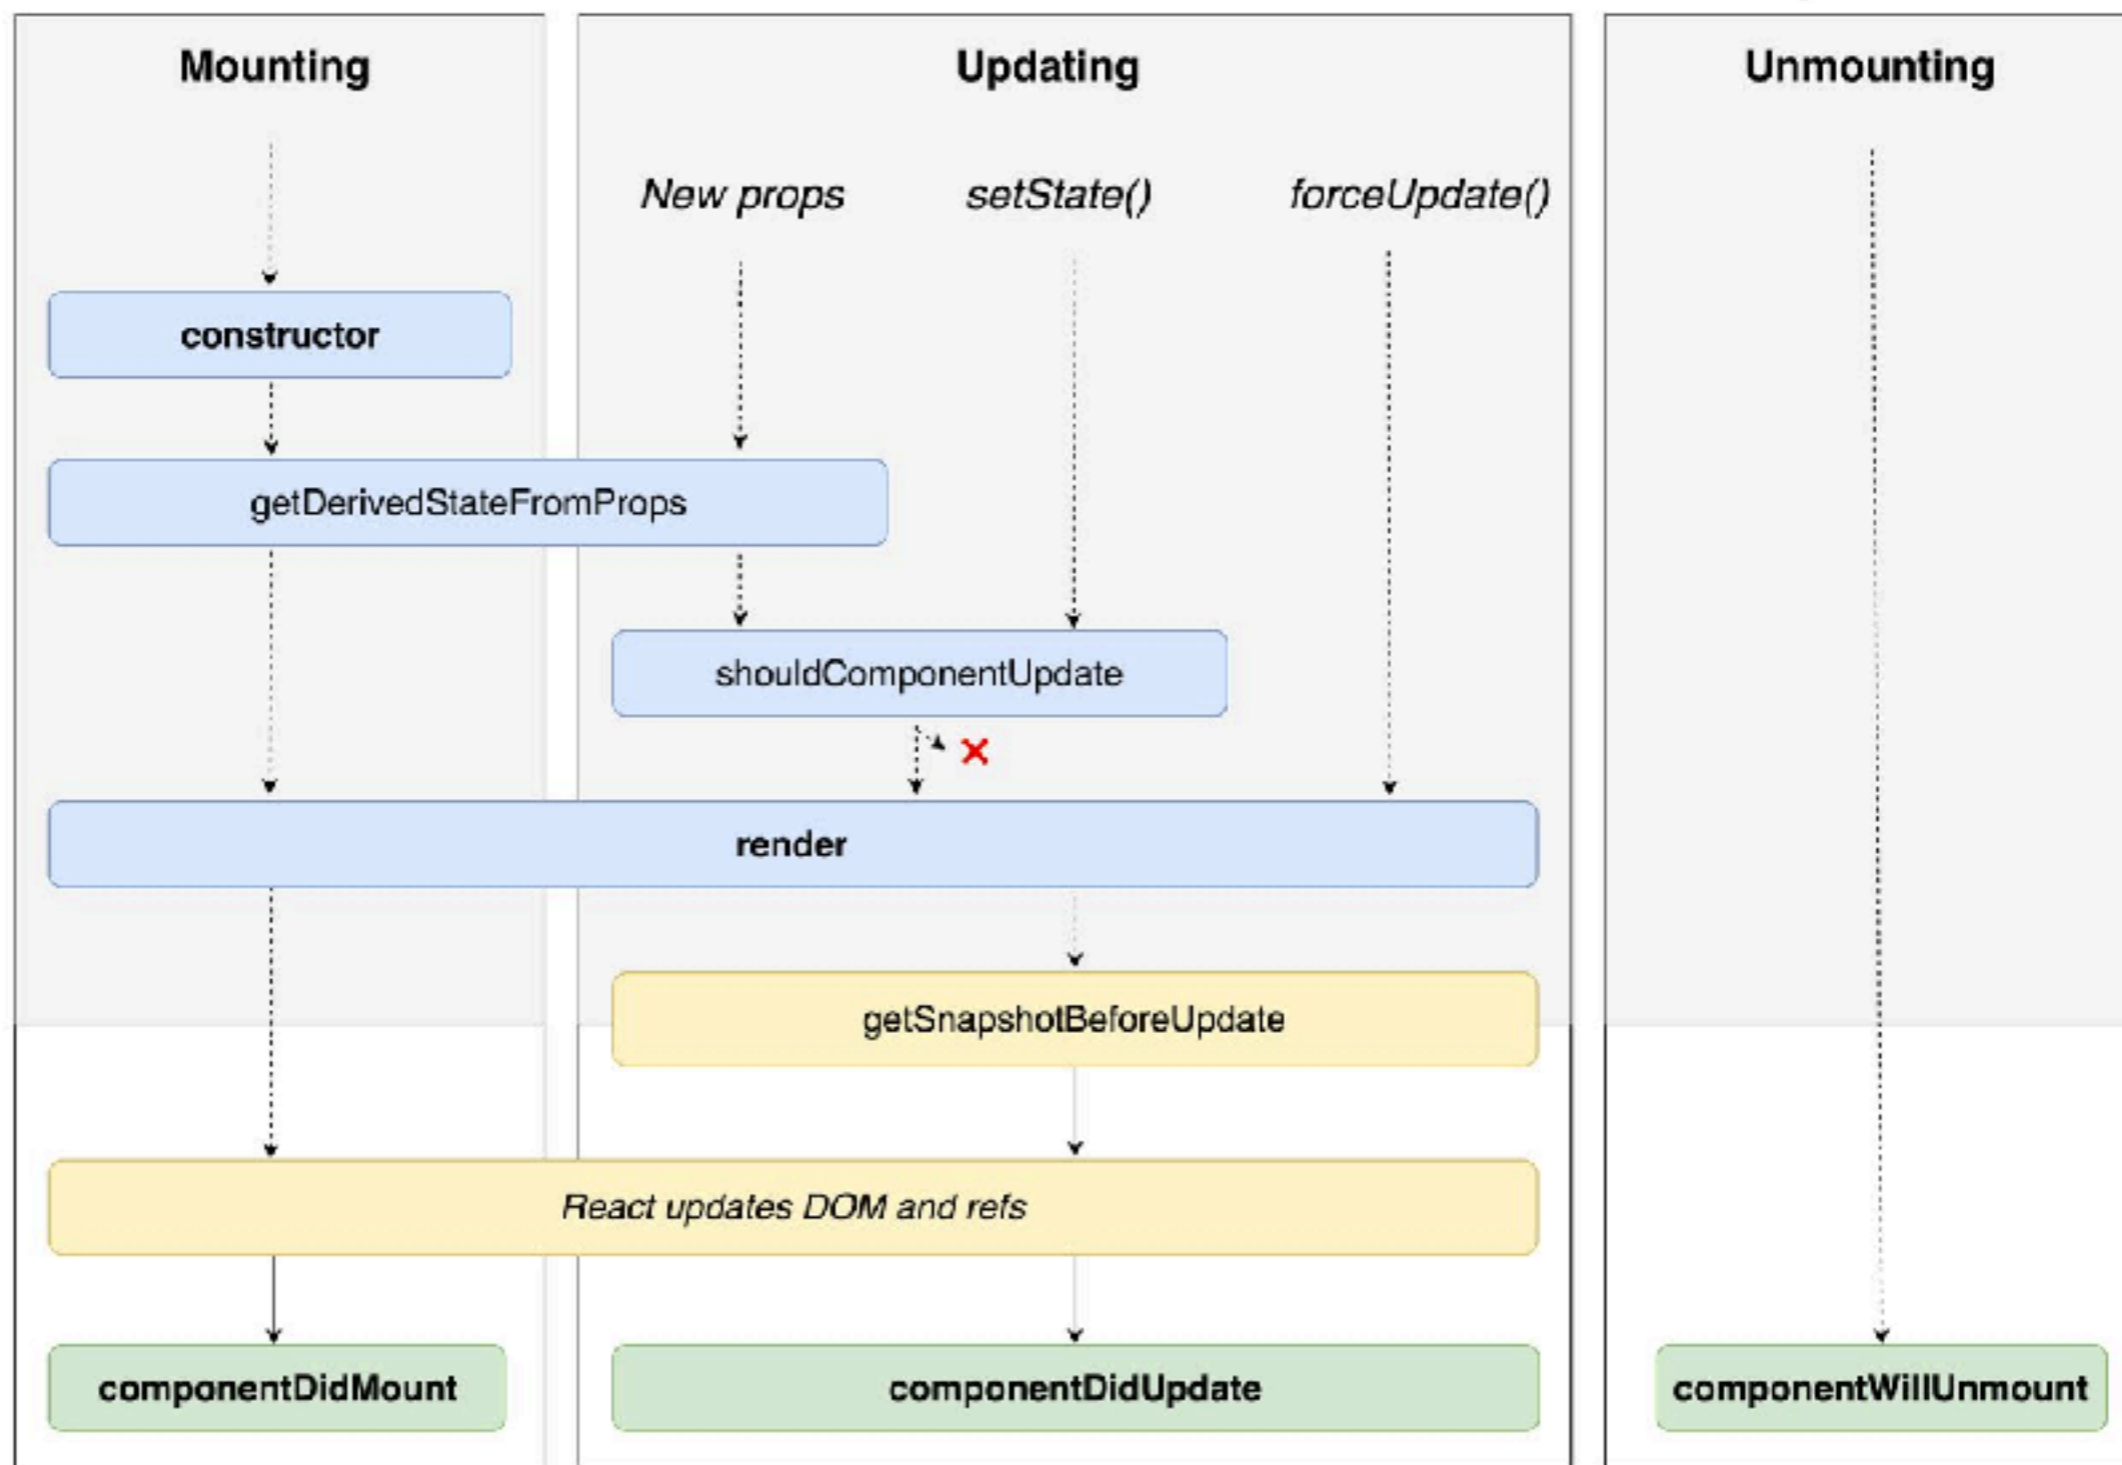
Mounting

Updating

Unmounting

New props

setState()

forceUpdate()

constructor

getDerivedStateFromProps

shouldComponentUpdate

render

getSnapshotBeforeUpdate

React updates DOM and refs

componentDidMount

componentDidUpdate

componentWillUnmount